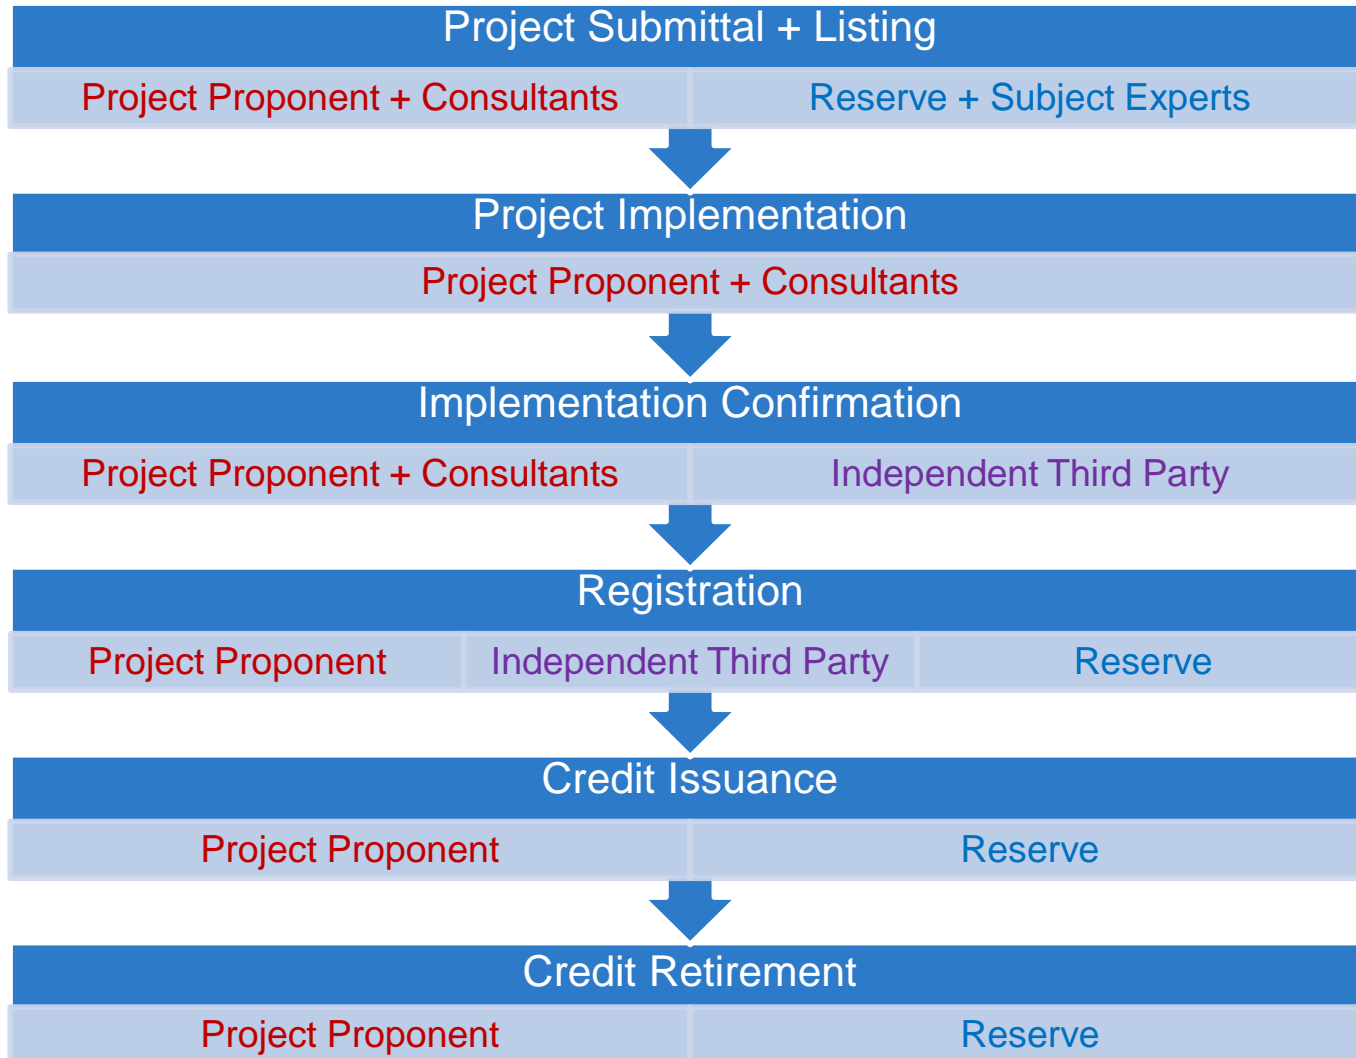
Project Submittal + Listing

Project Proponent + Consultants

Reserve + Subject Experts

Project Implementation

Project Proponent + Consultants

Implementation Confirmation

Project Proponent + Consultants

Independent Third Party

Registration

Project Proponent

Independent Third Party

Reserve

Credit Issuance

Project Proponent

Reserve

Credit Retirement

Project Proponent

Reserve